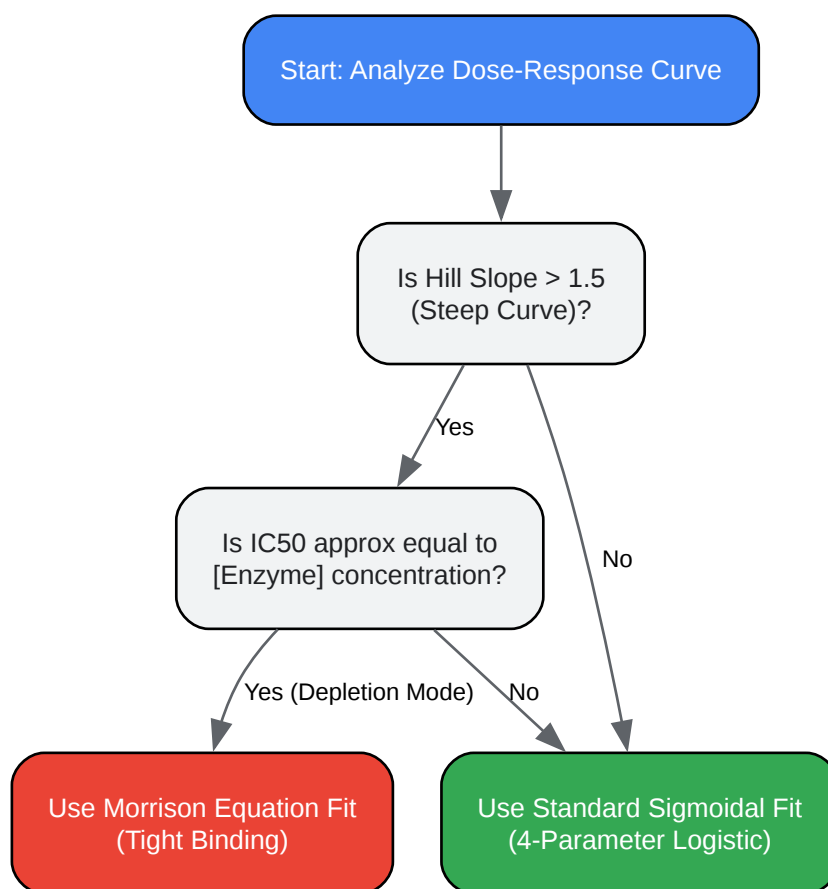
Start: Analyze Dose-Response Curve

Is Hill Slope > 1.5 (Steep Curve)?

Yes

No

Is IC50 approx equal to [Enzyme] concentration?

Yes (Depletion Mode)

No

Use Morrison Equation Fit (Tight Binding)

Use Standard Sigmoidal Fit (4-Parameter Logistic)